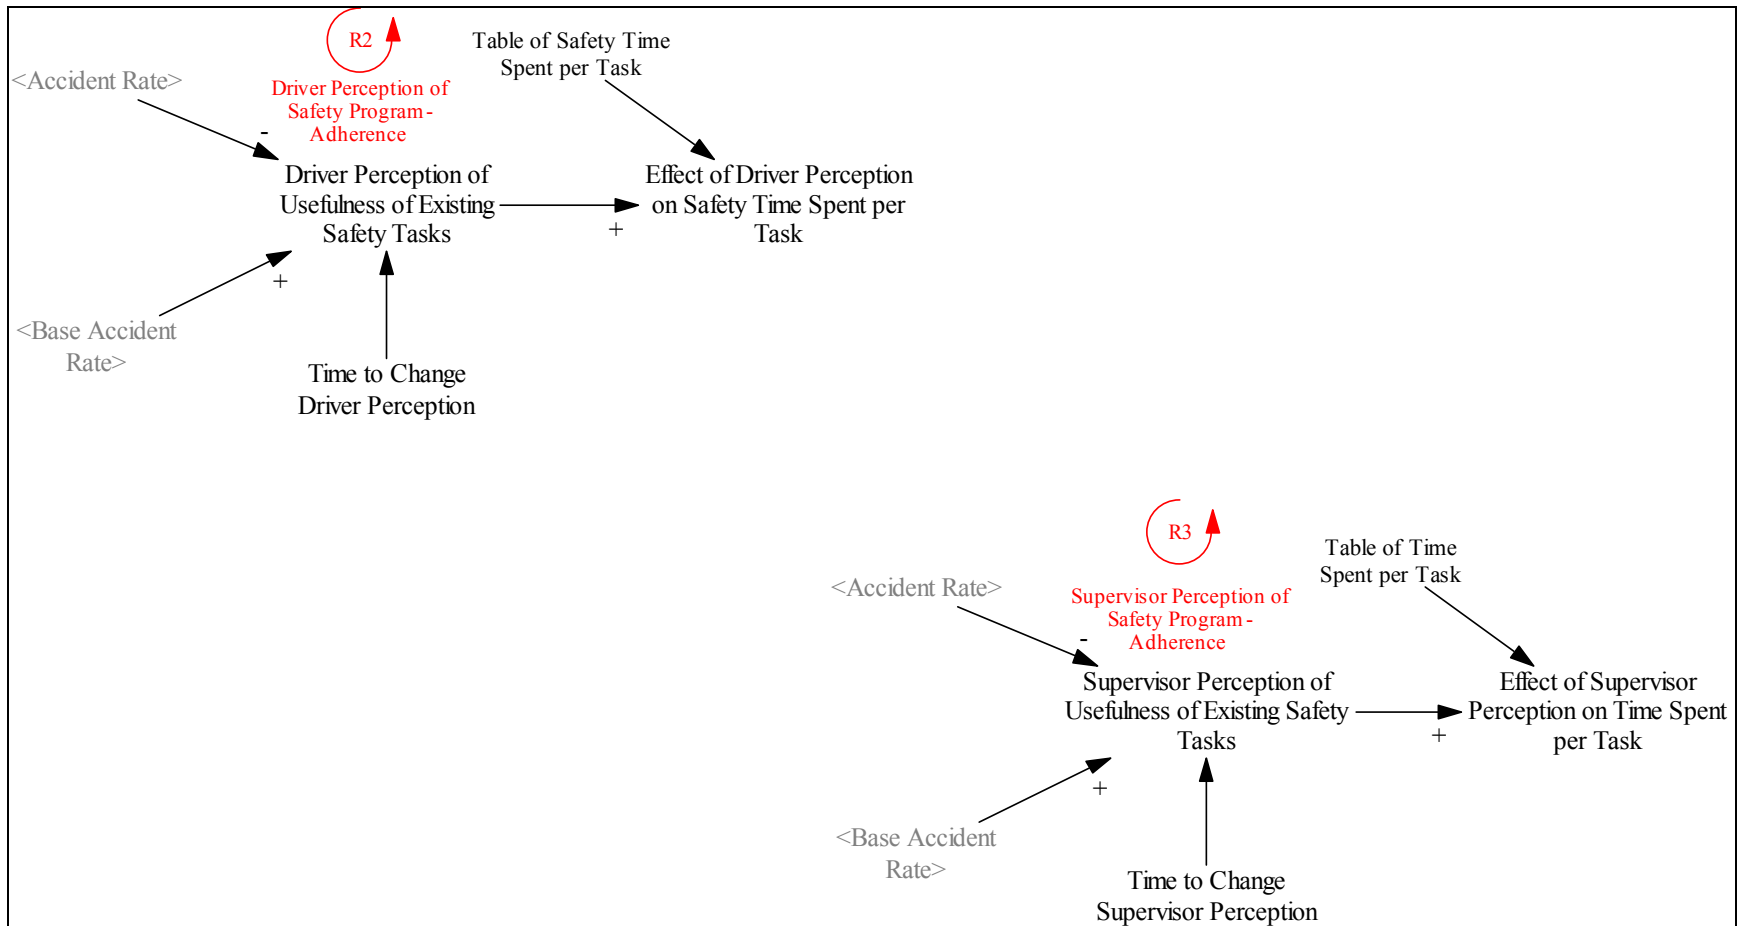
R2

<Accident Rate>

Driver Perception of Safety Program - Adherence

Table of Safety Time Spent per Task

-

Driver Perception of Usefulness of Existing Safety Tasks

Effect of Driver Perception on Safety Time Spent per Task

+

+

<Base Accident Rate>

Time to Change Driver Perception

R3

Table of Time Spent per Task

<Accident Rate>

Supervisor Perception of Safety Program - Adherence

-

Supervisor Perception of Usefulness of Existing Safety Tasks

Effect of Supervisor Perception on Time Spent per Task

+

+

<Base Accident Rate>

Time to Change Supervisor Perception